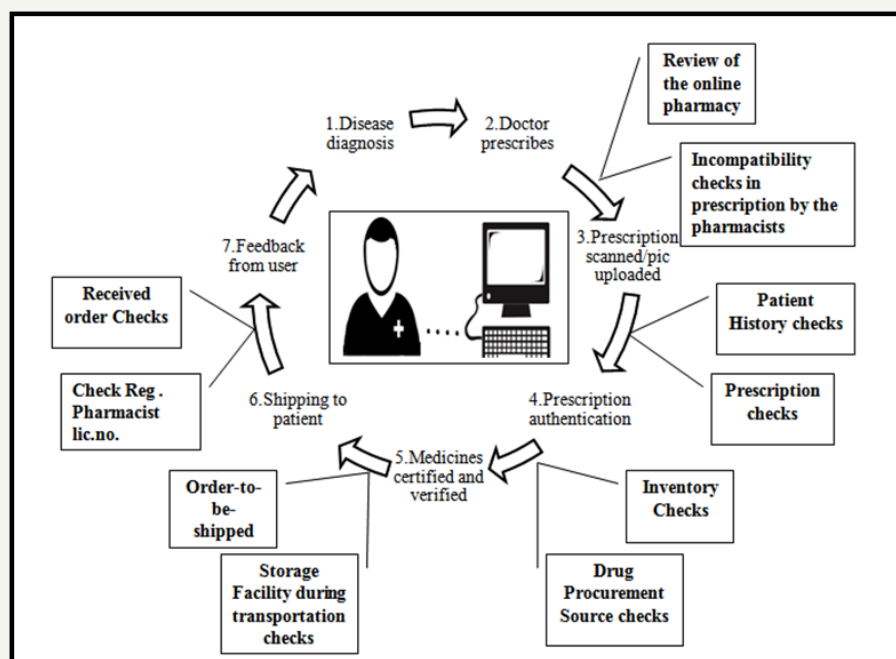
1.Disease diagnosis

2.Doctor prescribes

Review of the online pharmacy

Incompatibility checks in prescription by the pharmacists

3.Prescription scanned/pic uploaded

Patient History checks

Prescription checks

4.Prescription authentication

Inventory Checks

Drug Procurement Source checks

5.Medicines certified and verified

Storage Facility during transportation checks

Order-to-be-shipped

6.Shipping to patient

Check Reg . Pharmacist lic.no.

Received order Checks

7.Feedback from user